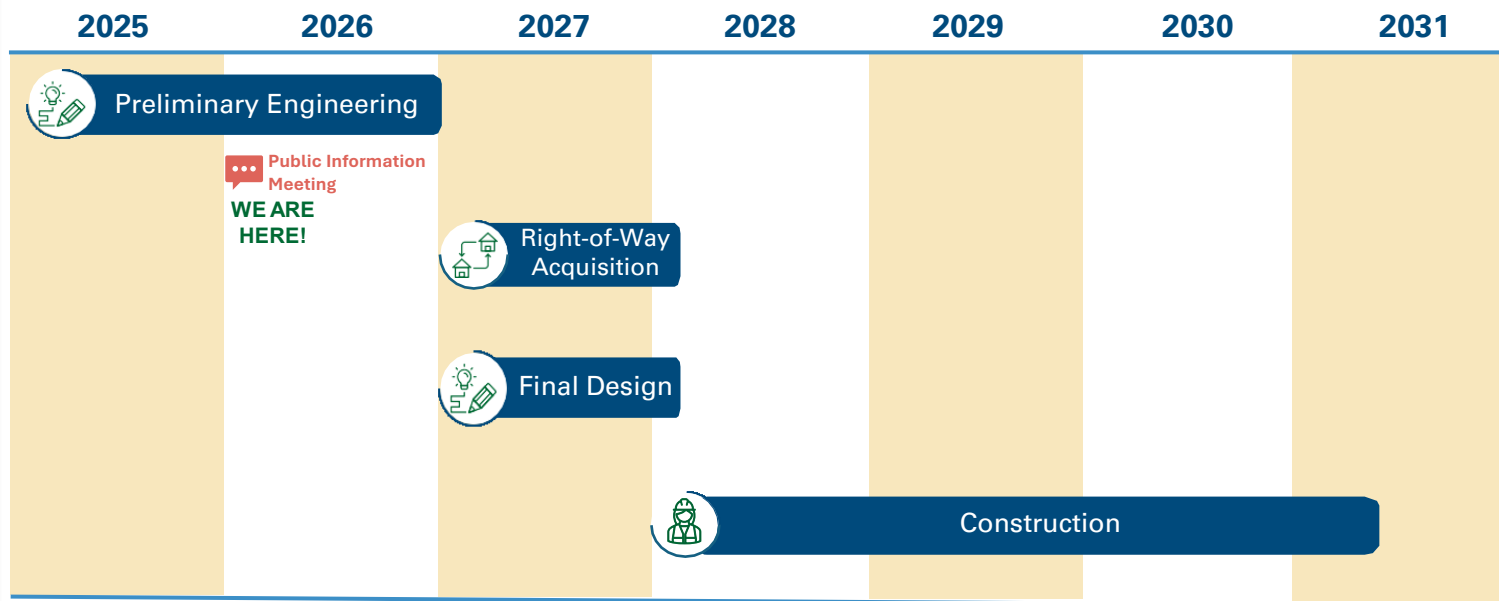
| 2025 | 2026 | 2027 | 2028 | 2029 | 2030 | 2031 |
|---|---|---|---|---|---|---|

Preliminary Engineering

Public Information Meeting

WE ARE HERE!

Right-of-Way Acquisition

Final Design

Construction